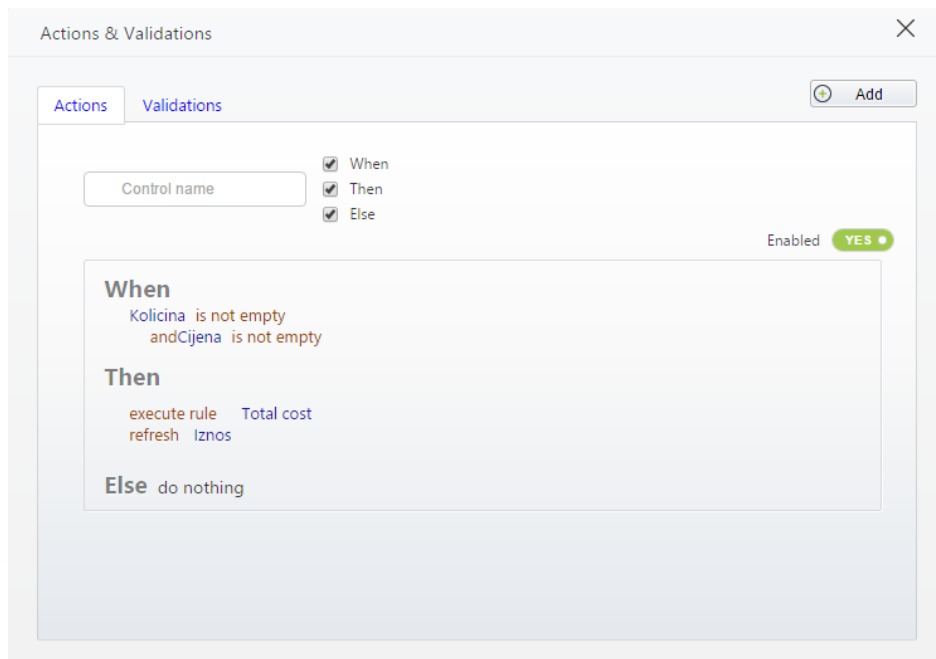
Actions & Validations

Actions Validations

Add

Control name

When
Then
Else

Enabled YES

When
Kolicina is not empty
andCijena is not empty

Then
execute rule Total cost
refresh Iznos

Else do nothing